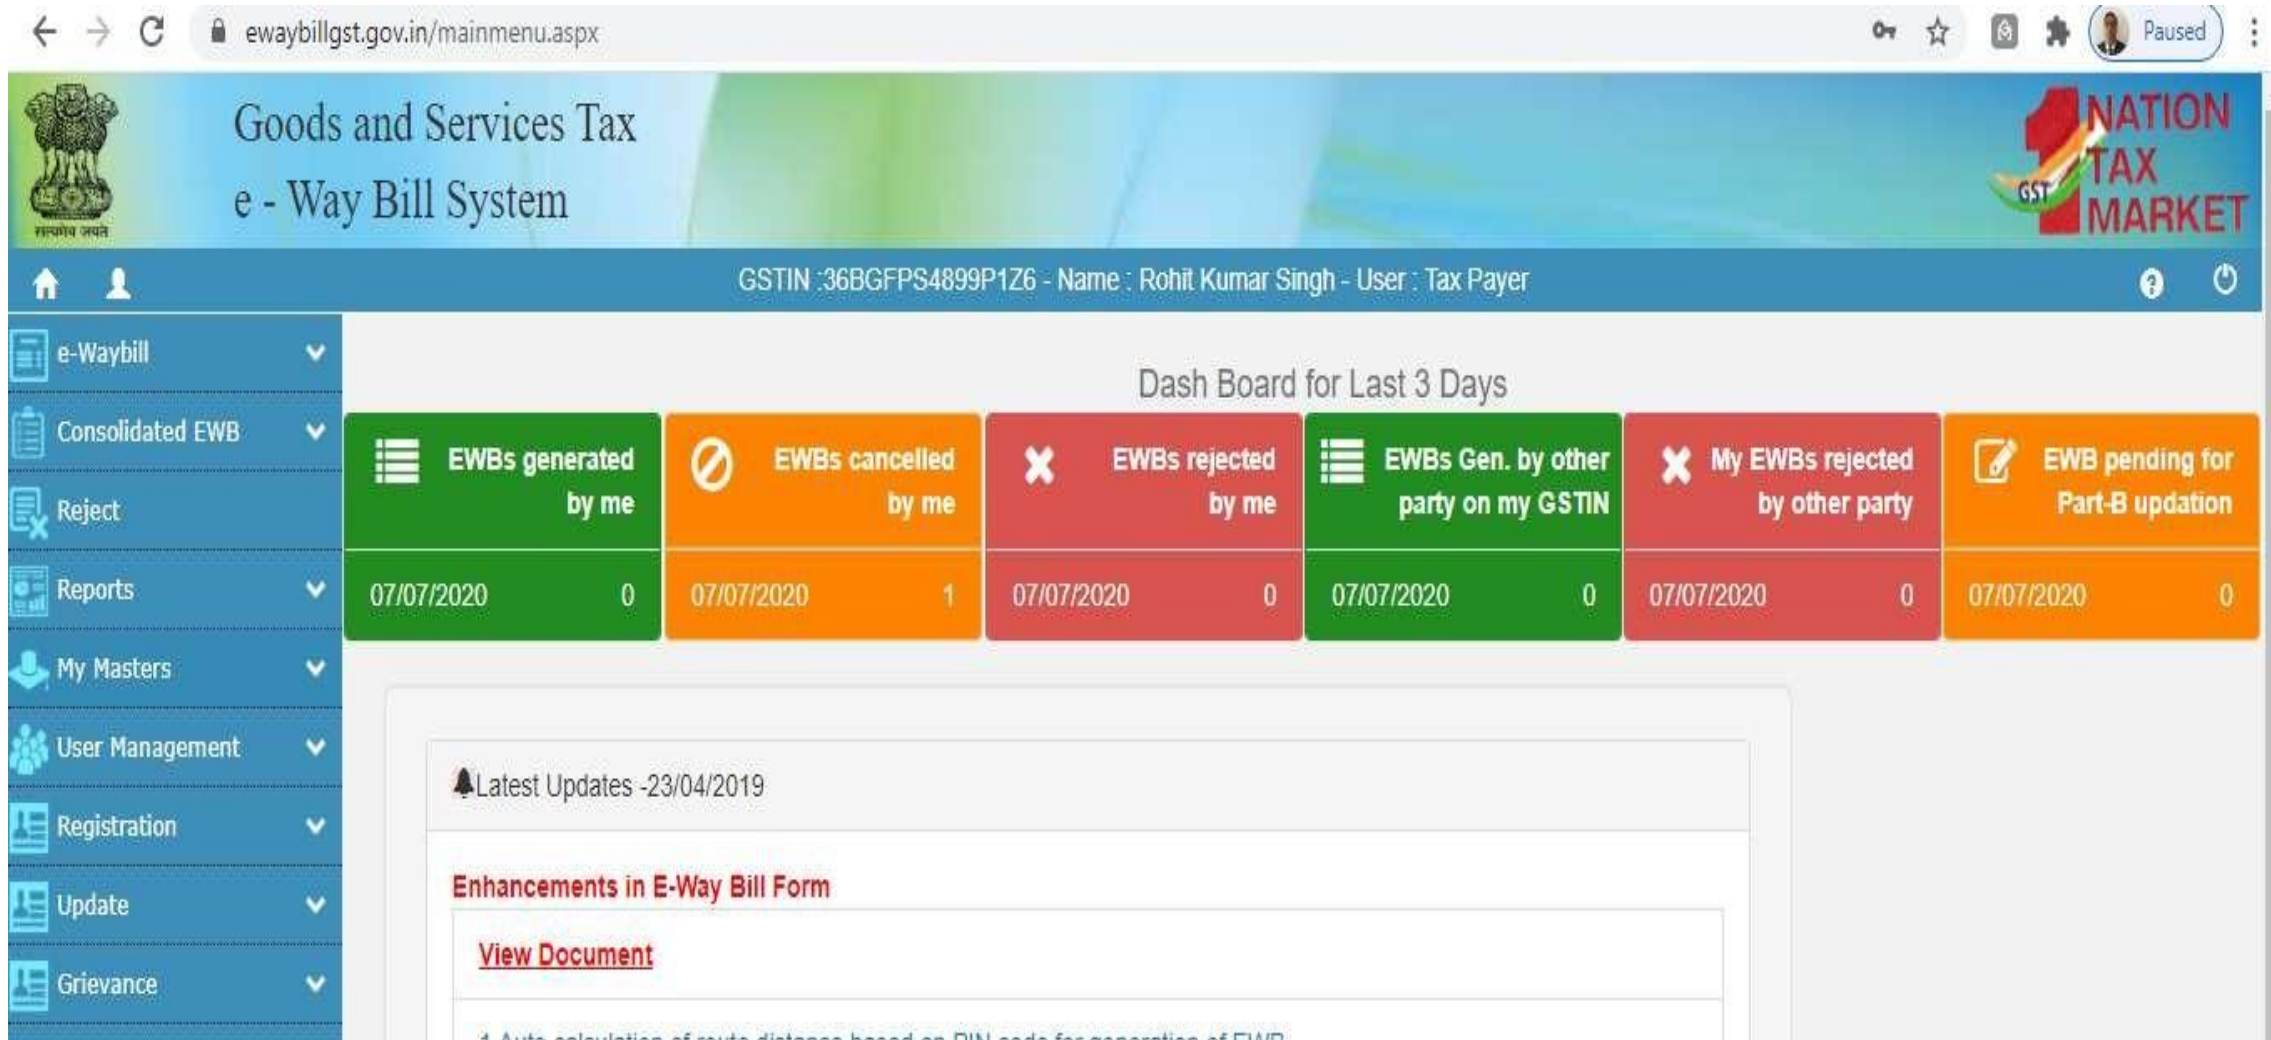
ewaybillgst.gov.in/mainmenu.aspx

Paused

सत्यमेव जयते

Goods and Services Tax
e - Way Bill System

1 NATION TAX MARKET GST

GSTIN :36BGFPS4899P1Z6 - Name : Rohit Kumar Singh - User : Tax Payer

e-Waybill
Consolidated EWB
Reject
Reports
My Masters
User Management
Registration
Update
Grievance

Dash Board for Last 3 Days

| EWBs generated by me | EWBs cancelled by me | EWBs rejected by me | EWBs Gen. by other party on my GSTIN | My EWBs rejected by other party | EWB pending for Part-B updation |
|---|---|---|---|---|---|
| 07/07/2020 0 | 07/07/2020 1 | 07/07/2020 0 | 07/07/2020 0 | 07/07/2020 0 | 07/07/2020 0 |

Latest Updates -23/04/2019

Enhancements in E-Way Bill Form

View Document

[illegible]